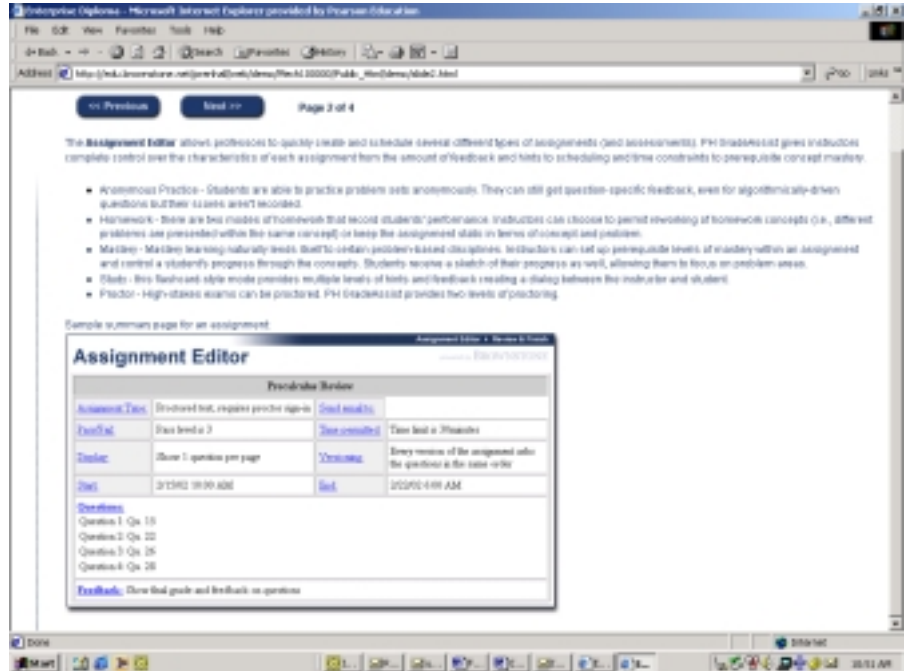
Enterprise Diploma - Microsoft Internet Explorer provided by Pearson Education

File Edit View Favorites Tools Help

Back Search Favorites History

Address http://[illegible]/demo/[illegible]/slide2.html Go Links

<< Previous Next >> Page 2 of 4

The Assignment Editor allows professors to quickly create and schedule several different types of assignments (and assessments). PH GradeAssist gives instructors complete control over the characteristics of each assignment from the amount of feedback and hints to scheduling and time constraints to prerequisite concept mastery.

- Anonymous Practice - Students are able to practice problem sets anonymously. They can still get question-specific feedback, even for algorithmically-driven questions but their scores aren't recorded.
- Homework - there are two modes of homework that record students' performance. Instructors can choose to permit reworking of homework concepts (i.e., different problems are presented within the same concept) or keep the assignment static in terms of concept and problem.
- Mastery - Mastery learning naturally lends itself to certain problem-based disciplines. Instructors can set up prerequisite levels of mastery within an assignment and control a student's progress through the concepts. Students receive a sketch of their progress as well, allowing them to focus on problem areas.
- Study - this flashcard style mode provides multiple levels of hints and feedback creating a dialog between the instructor and student.
- Proctor - High-stakes exams can be proctored. PH GradeAssist provides two levels of proctoring.

Sample summary page for an assignment

Assignment Editor • Review & Finish

Assignment Editor

Precalculus Review

| Assignment Type: | Proctored test, requires proctor sign-in | Send results: | |
|---|---|---|---|
| Pass/Fail: | Pass level is 3 | Time controlled: | Time limit is 30minutes |
| Display: | Show 1 question per page | Versioning: | Every version of the assignment asks the questions in the same order |
| Start: | 2/15/02 10:00 AM | End: | 2/22/02 6:00 AM |

Questions:
Question 1: Qn. 15
Question 2: Qn. 22
Question 3: Qn. 26
Question 4: Qn. 28

Feedback: Show final grade and feedback on questions

Done Internet

Start 10:11 AM